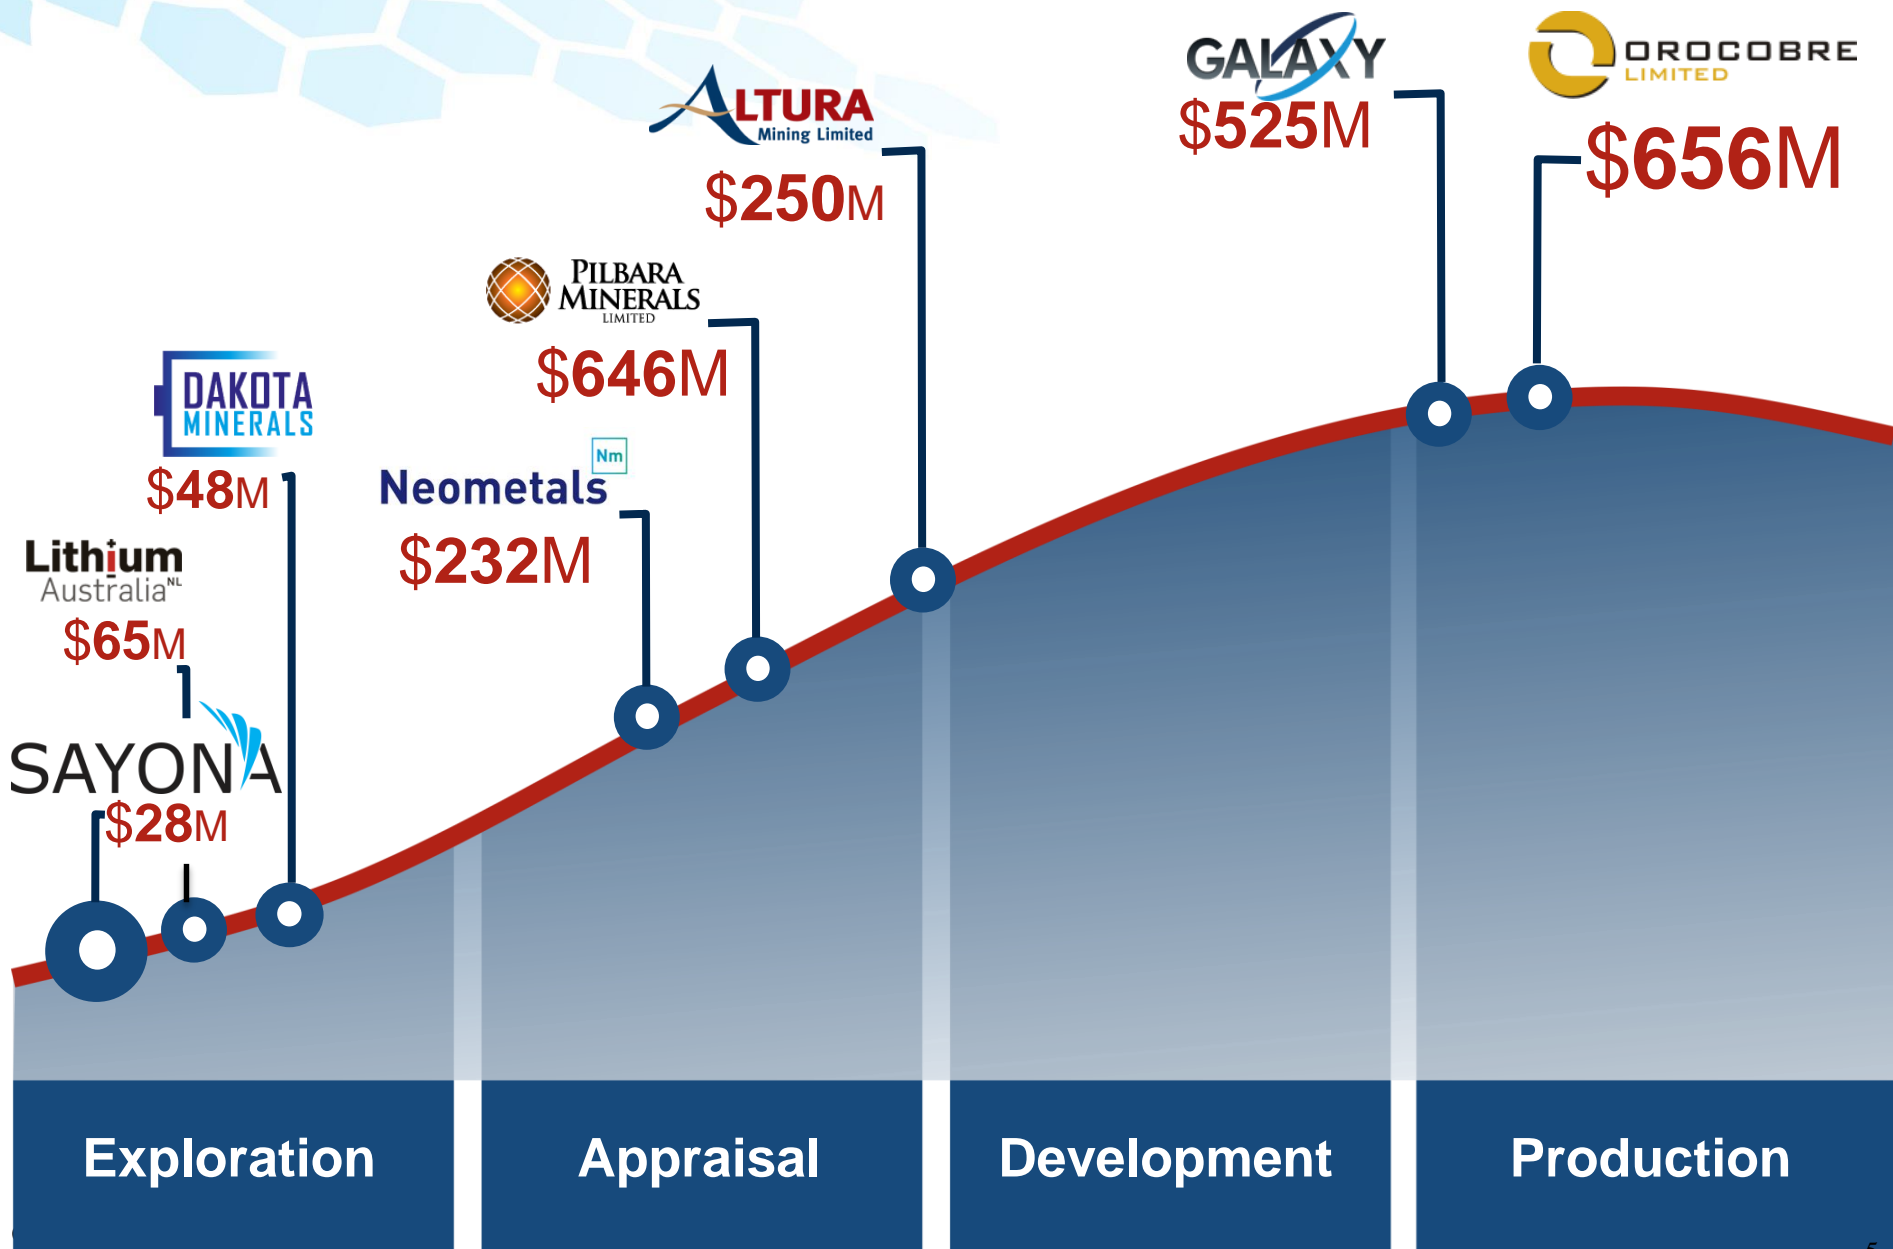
GALAXY
$525M

OROCOBRE LIMITED
$656M

ALTURA Mining Limited
$250M

PILBARA MINERALS LIMITED
$646M

DAKOTA MINERALS
$48M

Nm
Neometals
$232M

Lithium Australia NL
$65M

SAYONA
$28M

Exploration

Appraisal

Development

Production